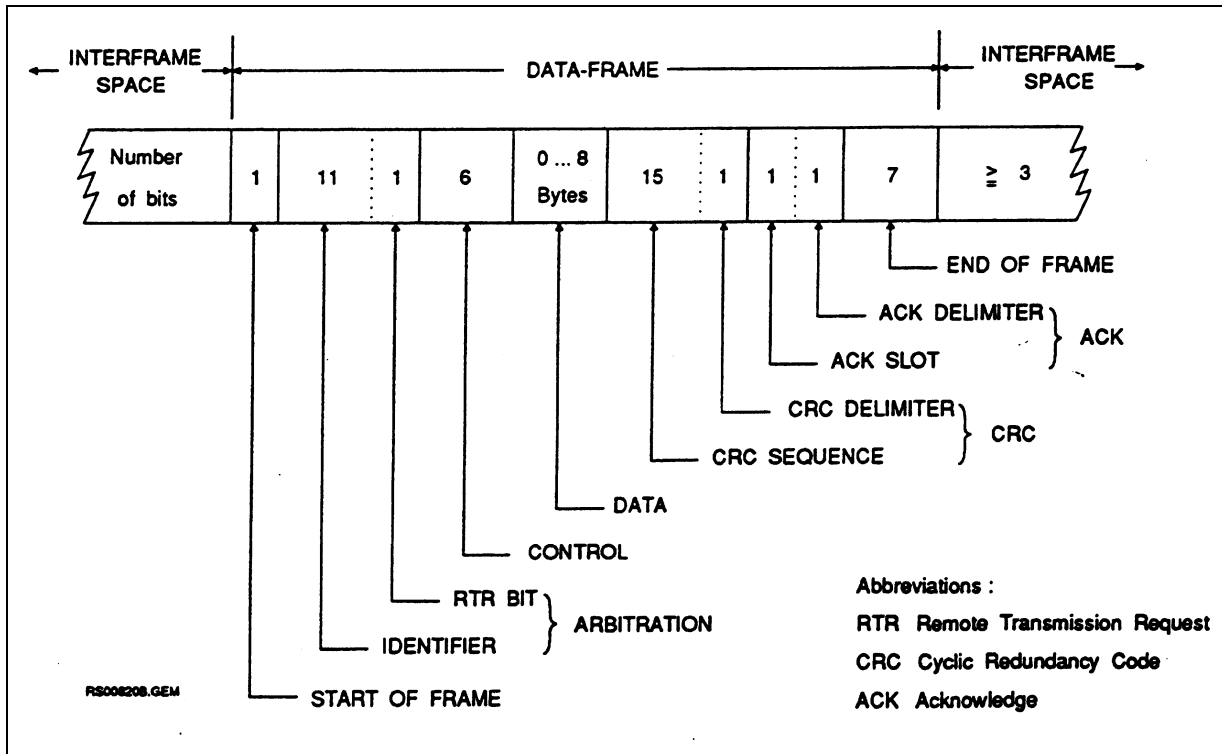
INTERFRAME SPACE

DATA-FRAME

INTERFRAME SPACE

| Number of bits | 1 | 11 | 1 | 6 | 0 ... 8 Bytes | 15 | 1 | 1 | 1 | 7 | $\geq$ 3 |
|---|---|---|---|---|---|---|---|---|---|---|---|

END OF FRAME

ACK DELIMITER

ACK SLOT

ACK

CRC DELIMITER

CRC SEQUENCE

CRC

DATA

CONTROL

RTR BIT

IDENTIFIER

ARBITRATION

START OF FRAME

Abbreviations :

RTR Remote Transmission Request

CRC Cyclic Redundancy Code

ACK Acknowledge

RS008208.GEM